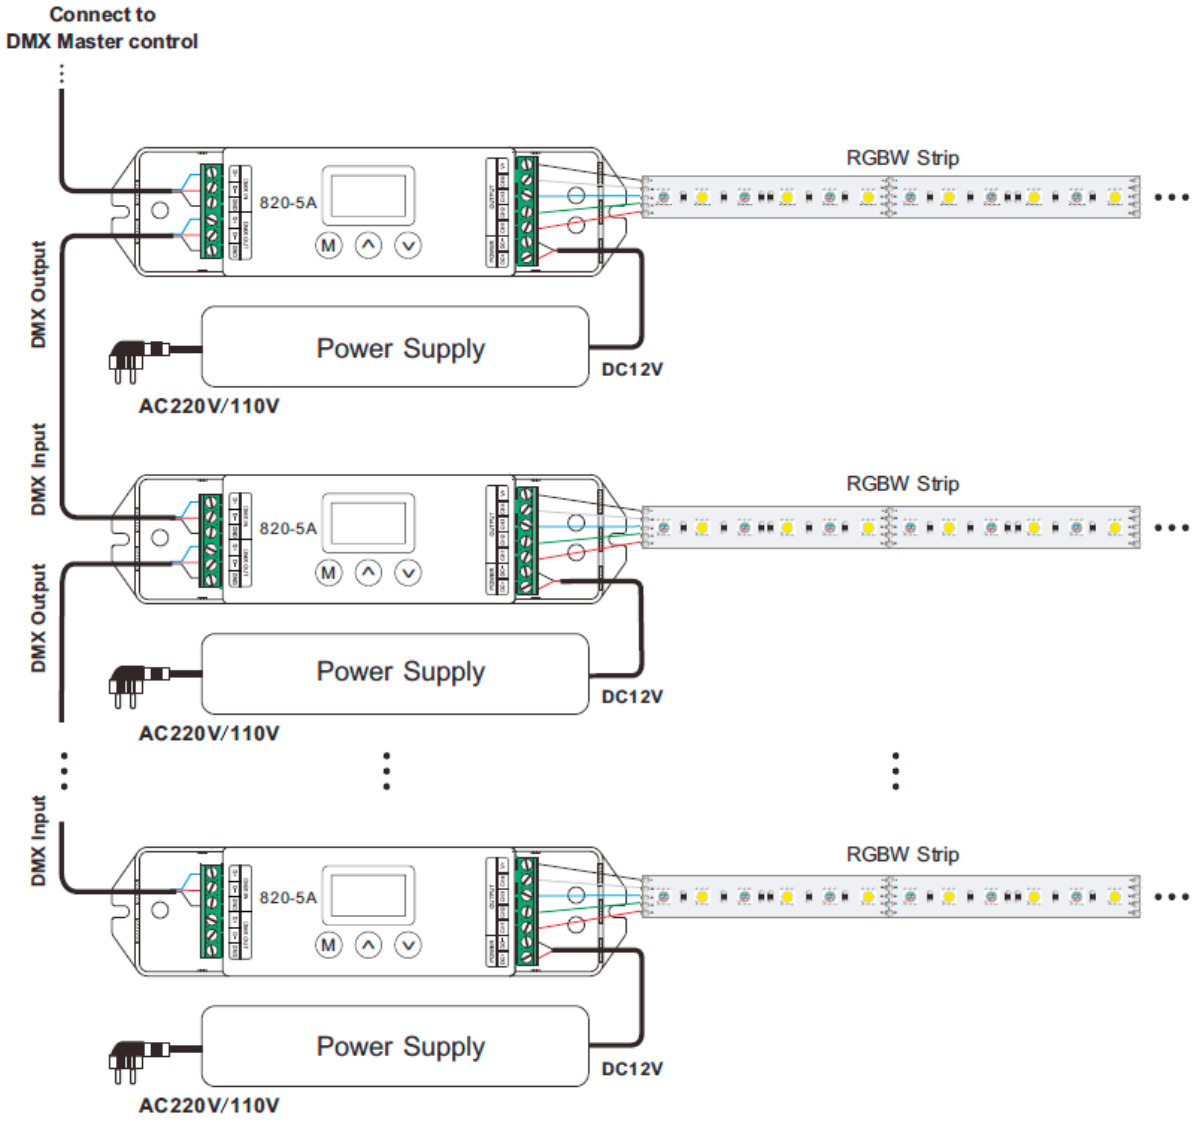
Connect to
DMX Master control

RGBW Strip

820-5A

M

DMX Output

Power Supply

DC12V

AC220V/110V

DMX Input

RGBW Strip

820-5A

M

DMX Output

Power Supply

DC12V

AC220V/110V

DMX Input

RGBW Strip

820-5A

M

Power Supply

DC12V

AC220V/110V